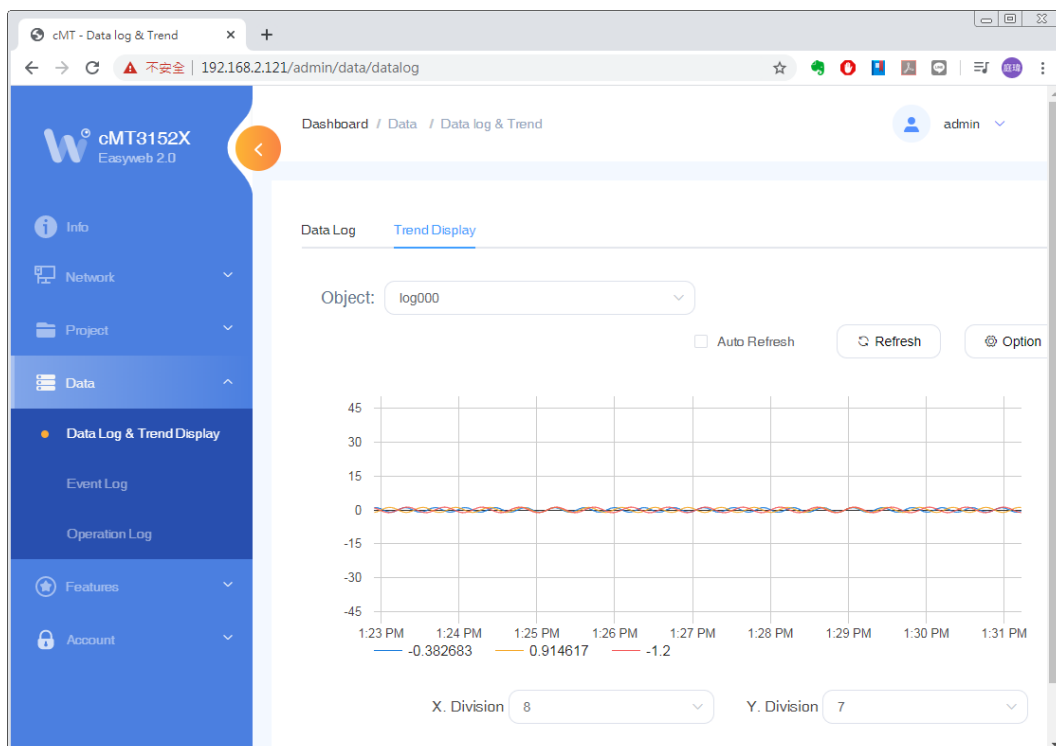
cMT - Data log & Trend ×

不安全 | 192.168.2.121/admin/data/datalog

cMT3152X
Easyweb 2.0

Info
Network
Project
Data
Data Log & Trend Display
Event Log
Operation Log
Features
Account

Dashboard / Data / Data log & Trend

admin

Data Log Trend Display

Object: log000

Auto Refresh Refresh Option

45
30
15
0
-15
-30
-45

1:23 PM 1:24 PM 1:25 PM 1:26 PM 1:27 PM 1:28 PM 1:29 PM 1:30 PM 1:31 PM

-0.382683 0.914617 -1.2

X. Division 8 Y. Division 7